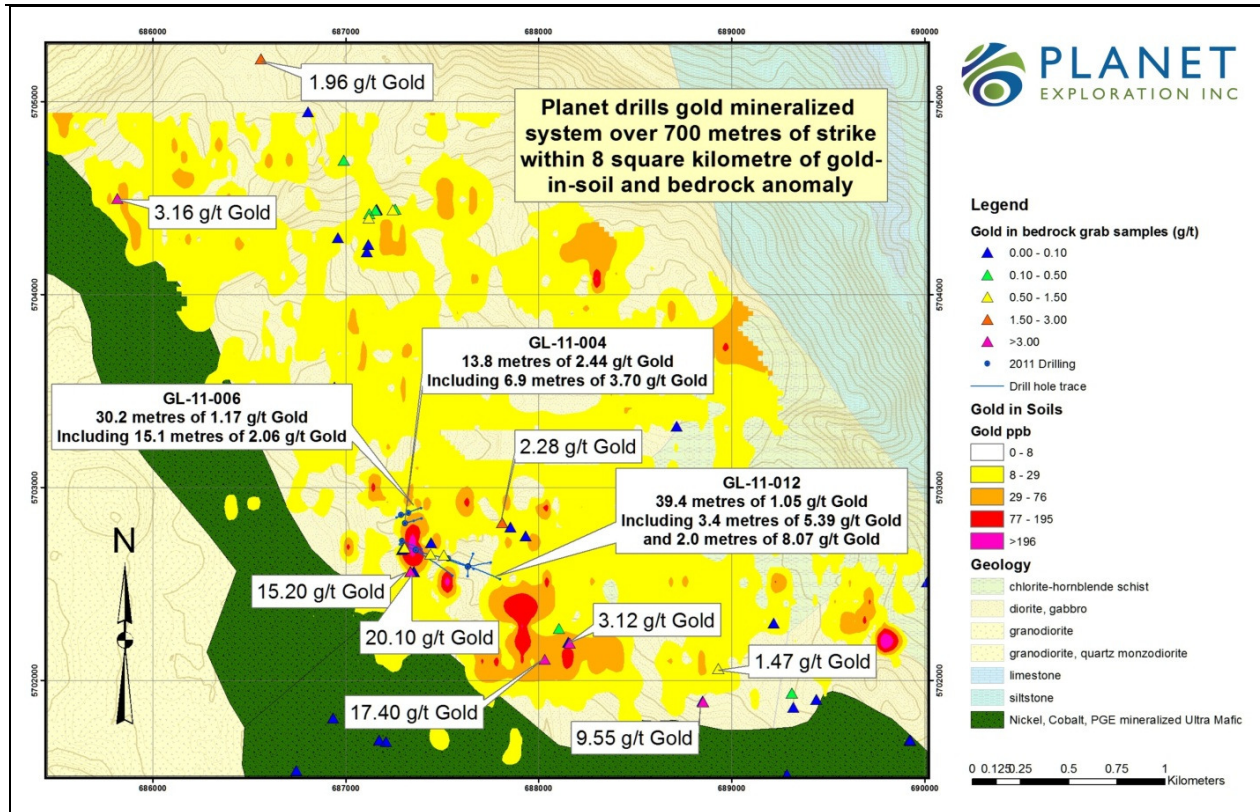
686000
687000
688000
689000
690000

5705000
5704000
5703000
5702000

PLANET
EXPLORATION INC

1.96 g/t Gold

Planet drills gold mineralized system over 700 metres of strike within 8 square kilometre of gold-in-soil and bedrock anomaly

3.16 g/t Gold

GL-11-004
13.8 metres of 2.44 g/t Gold
Including 6.9 metres of 3.70 g/t Gold

GL-11-006
30.2 metres of 1.17 g/t Gold
Including 15.1 metres of 2.06 g/t Gold

2.28 g/t Gold

GL-11-012
39.4 metres of 1.05 g/t Gold
Including 3.4 metres of 5.39 g/t Gold
and 2.0 metres of 8.07 g/t Gold

N

15.20 g/t Gold
20.10 g/t Gold
3.12 g/t Gold
1.47 g/t Gold
17.40 g/t Gold
9.55 g/t Gold

Legend
Gold in bedrock grab samples (g/t)
0.00 - 0.10
0.10 - 0.50
0.50 - 1.50
1.50 - 3.00
>3.00
2011 Drilling
Drill hole trace
Gold in Soils
Gold ppb
0 - 8
8 - 29
29 - 76
77 - 195
>196
Geology
chlorite-hornblende schist
diorite, gabbro
granodiorite
granodiorite, quartz monzodiorite
limestone
siltstone
Nickel, Cobalt, PGE mineralized Ultra Mafic

0 0.125 0.25 0.5 0.75 1
Kilometers